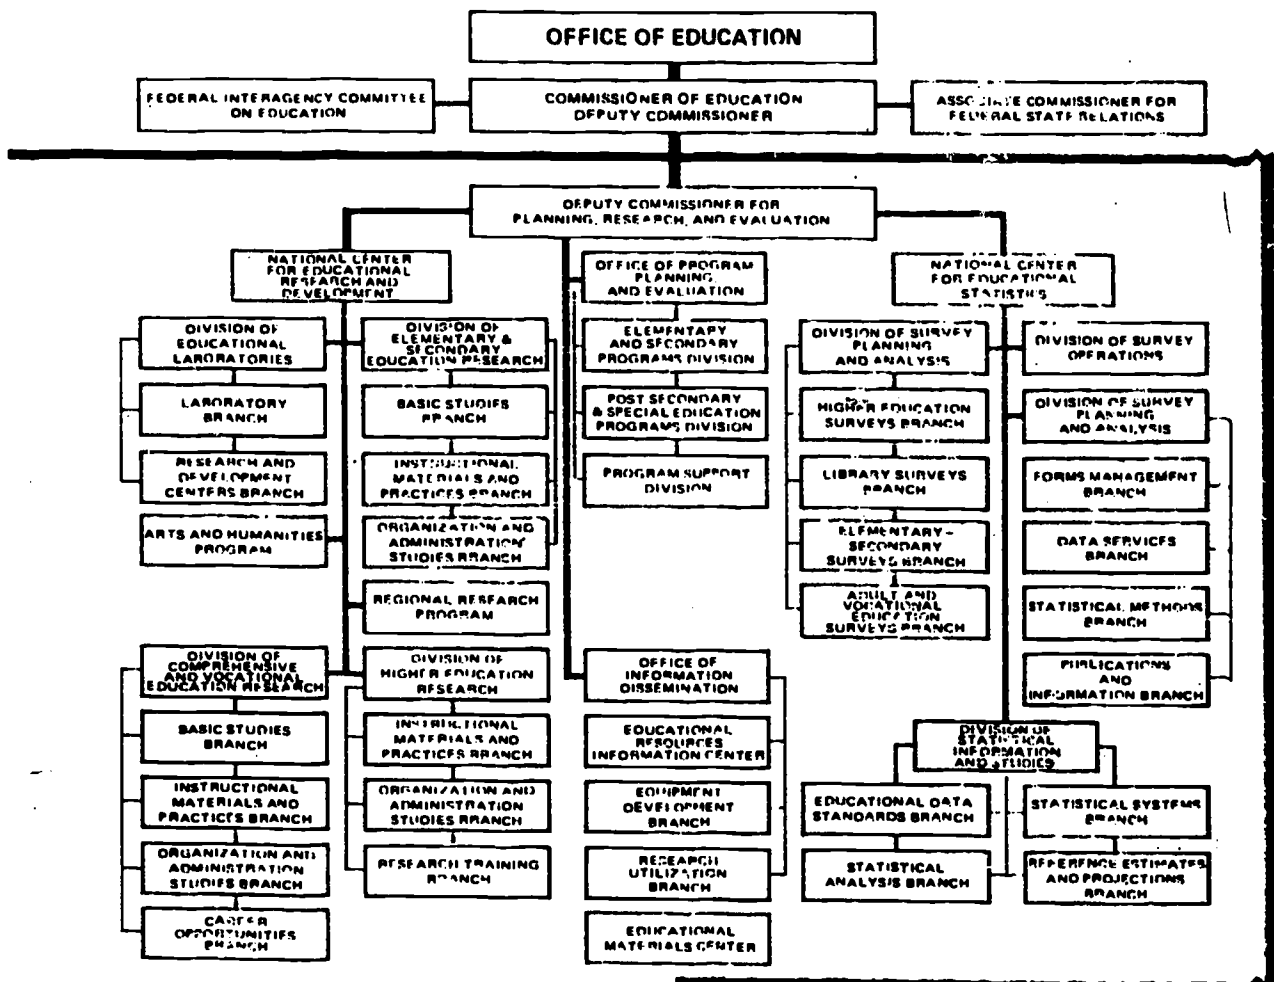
OFFICE OF EDUCATION

FEDERAL INTERAGENCY COMMITTEE ON EDUCATION

COMMISSIONER OF EDUCATION DEPUTY COMMISSIONER

ASSOCIATE COMMISSIONER FOR FEDERAL STATE RELATIONS

DEPUTY COMMISSIONER FOR PLANNING, RESEARCH, AND EVALUATION

NATIONAL CENTER FOR EDUCATIONAL RESEARCH AND DEVELOPMENT

DIVISION OF EDUCATIONAL LABORATORIES

LABORATORY BRANCH

RESEARCH AND DEVELOPMENT CENTERS BRANCH

ARTS AND HUMANITIES PROGRAM

DIVISION OF ELEMENTARY & SECONDARY EDUCATION RESEARCH

BASIC STUDIES BRANCH

INSTRUCTIONAL MATERIALS AND PRACTICES BRANCH

ORGANIZATION AND ADMINISTRATION STUDIES BRANCH

REGIONAL RESEARCH PROGRAM

DIVISION OF COMPREHENSIVE AND VOCATIONAL EDUCATION RESEARCH

BASIC STUDIES BRANCH

INSTRUCTIONAL MATERIALS AND PRACTICES BRANCH

ORGANIZATION AND ADMINISTRATION STUDIES BRANCH

CAREER OPPORTUNITIES BRANCH

DIVISION OF HIGHER EDUCATION RESEARCH

INSTRUCTIONAL MATERIALS AND PRACTICES BRANCH

ORGANIZATION AND ADMINISTRATION STUDIES BRANCH

RESEARCH TRAINING BRANCH

OFFICE OF PROGRAM PLANNING AND EVALUATION

ELEMENTARY AND SECONDARY PROGRAMS DIVISION

POST SECONDARY & SPECIAL EDUCATION PROGRAMS DIVISION

PROGRAM SUPPORT DIVISION

OFFICE OF INFORMATION DISSEMINATION

EDUCATIONAL RESOURCES INFORMATION CENTER

EQUIPMENT DEVELOPMENT BRANCH

RESEARCH UTILIZATION BRANCH

EDUCATIONAL MATERIALS CENTER

NATIONAL CENTER FOR EDUCATIONAL STATISTICS

DIVISION OF SURVEY PLANNING AND ANALYSIS

HIGHER EDUCATION SURVEYS BRANCH

LIBRARY SURVEYS BRANCH

ELEMENTARY - SECONDARY SURVEYS BRANCH

ADULT AND VOCATIONAL EDUCATION SURVEYS BRANCH

DIVISION OF SURVEY OPERATIONS

DIVISION OF SURVEY PLANNING AND ANALYSIS

FORMS MANAGEMENT BRANCH

DATA SERVICES BRANCH

STATISTICAL METHODS BRANCH

PUBLICATIONS AND INFORMATION BRANCH

DIVISION OF STATISTICAL INFORMATION AND STUDIES

EDUCATIONAL DATA STANDARDS BRANCH

STATISTICAL SYSTEMS BRANCH

STATISTICAL ANALYSIS BRANCH

REFERENCE ESTIMATES AND PROJECTIONS BRANCH